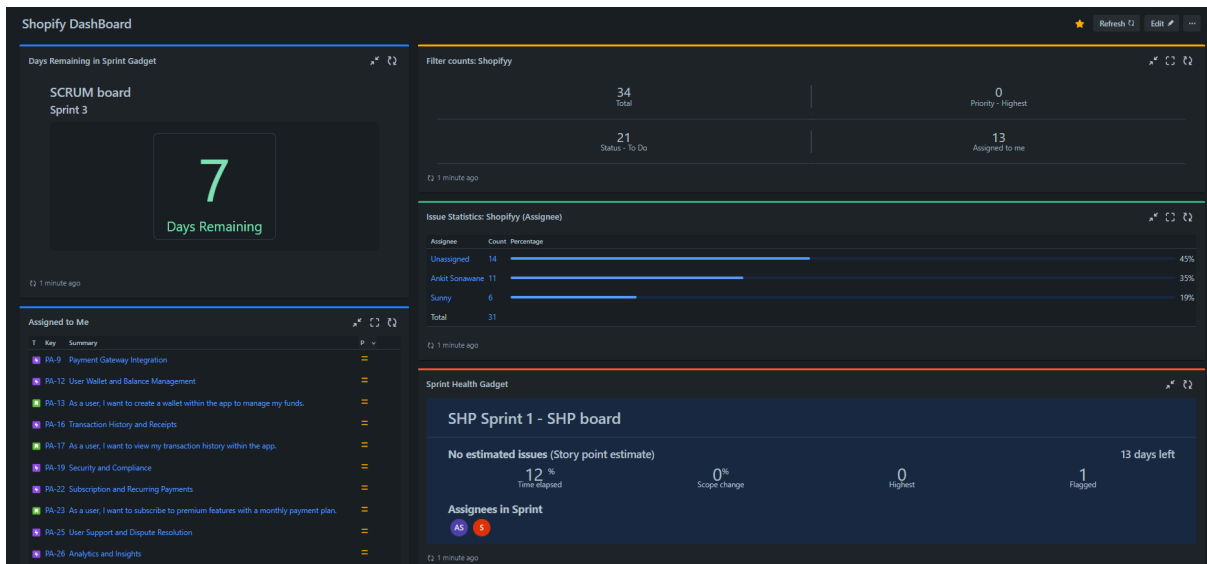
Shopify DashBoard

Refresh Edit ···

Days Remaining in Sprint Gadget

SCRUM board
Sprint 3

7
Days Remaining

1 minute ago

Assigned to Me

| T | Key | Summary | P |
|---|---|---|---|
| | PA-9 | Payment Gateway Integration | = |
| | PA-12 | User Wallet and Balance Management | = |
| | PA-13 | As a user, I want to create a wallet within the app to manage my funds. | = |
| | PA-16 | Transaction History and Receipts | = |
| | PA-17 | As a user, I want to view my transaction history within the app. | = |
| | PA-19 | Security and Compliance | = |
| | PA-22 | Subscription and Recurring Payments | = |
| | PA-23 | As a user, I want to subscribe to premium features with a monthly payment plan. | = |
| | PA-25 | User Support and Dispute Resolution | = |
| | PA-26 | Analytics and Insights | = |

Filter counts: Shopifyy

34
Total

0
Priority - Highest

21
Status - To Do

13
Assigned to me

1 minute ago

Issue Statistics: Shopifyy (Assignee)

| Assignee | Count | Percentage |
|---|---|---|
| Unassigned | 14 | 45% |
| Ankit Sonawane | 11 | 35% |
| Sunny | 6 | 19% |
| Total | 31 | |

1 minute ago

Sprint Health Gadget

SHP Sprint 1 - SHP board

No estimated issues (Story point estimate)

13 days left

12 %
Time elapsed

0%
Scope change

0
Highest

1
Flagged

Assignees in Sprint

AS S

1 minute ago